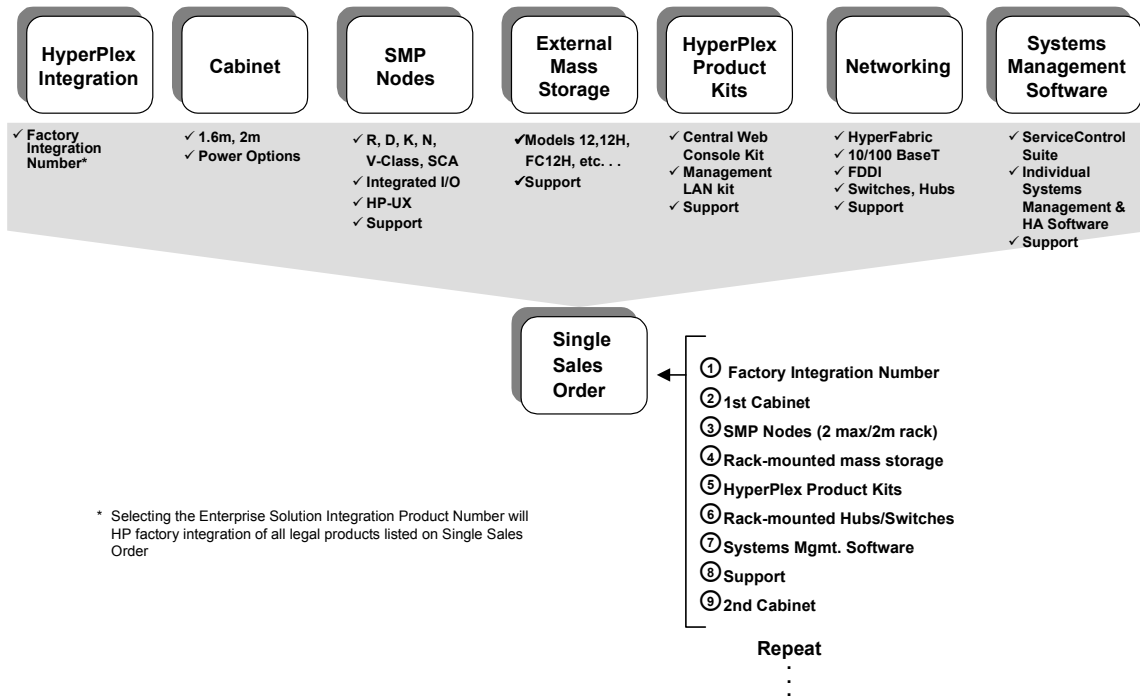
HyperPlex Integration

✓ Factory Integration Number*

Cabinet

✓ 1.6m, 2m
✓ Power Options

SMP Nodes

✓ R, D, K, N, V-Class, SCA
✓ Integrated I/O
✓ HP-UX
✓ Support

External Mass Storage

✓Models 12,12H, FC12H, etc. . .
✓Support

HyperPlex Product Kits

✓ Central Web Console Kit
✓ Management LAN kit
✓ Support

Networking

✓ HyperFabric
✓ 10/100 BaseT
✓ FDDI
✓ Switches, Hubs
✓ Support

Systems Management Software

✓ ServiceControl Suite
✓ Individual Systems Management & HA Software
✓ Support

Single Sales Order

① Factory Integration Number
② 1st Cabinet
③ SMP Nodes (2 max/2m rack)
④ Rack-mounted mass storage
⑤ HyperPlex Product Kits
⑥ Rack-mounted Hubs/Switches
⑦ Systems Mgmt. Software
⑧ Support
⑨ 2nd Cabinet

Repeat
.
.
.

* Selecting the Enterprise Solution Integration Product Number will HP factory integration of all legal products listed on Single Sales Order